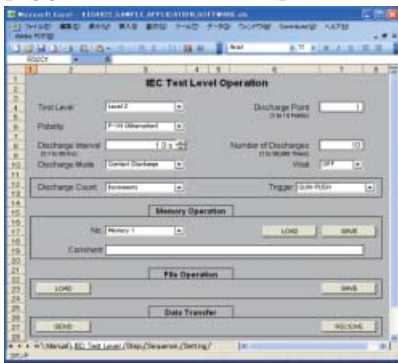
Microsoft Excel - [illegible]

IEC Test Level Operation

Test Level Level 2
Discharge Point 1
Polarity P->N (Alternation)
Discharge Interval 1.0 s
Number of Discharges 10
Discharge Mode Contact Discharge
Discharge Count Increment
Trigger GUN-PUSH

Memory Operation
No Memory 1
LOAD
SAVE
Comment

File Operation
LOAD
SAVE

Data Transfer
SEND
RECEIVE

Manual / IEC Test Level / Step / Sequence / Setting /